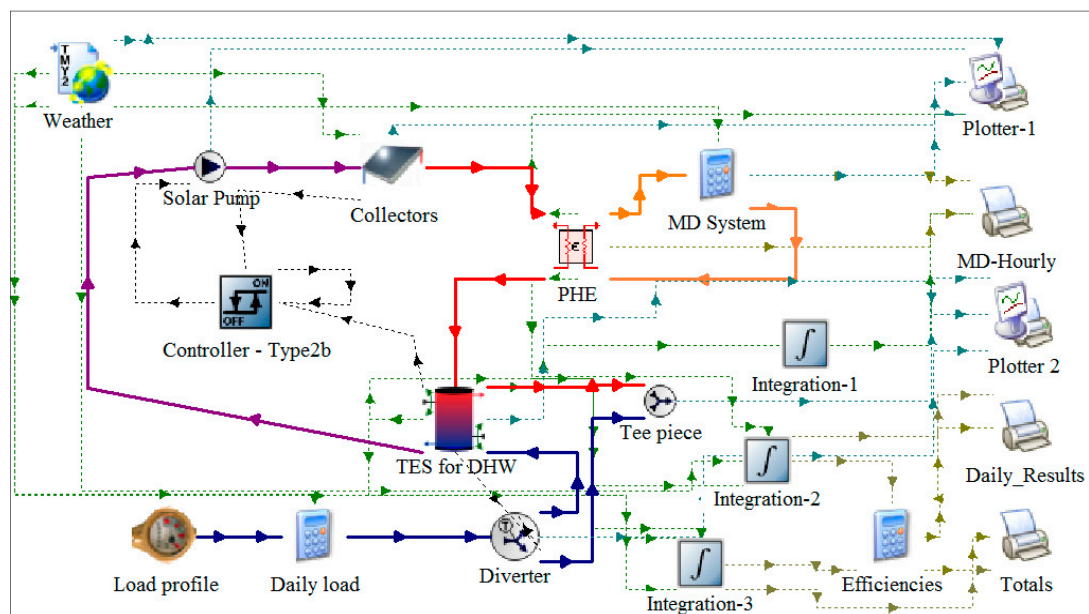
TMY2

Weather

Solar Pump

Collectors

MD System

Plotter-1

PHE

MD-Hourly

ON

OFF

Controller - Type2b

Plotter 2

Integration-1

TES for DHW

Tee piece

Integration-2

Daily_Results

Load profile

Daily load

Diverter

Integration-3

Efficiencies

Totals